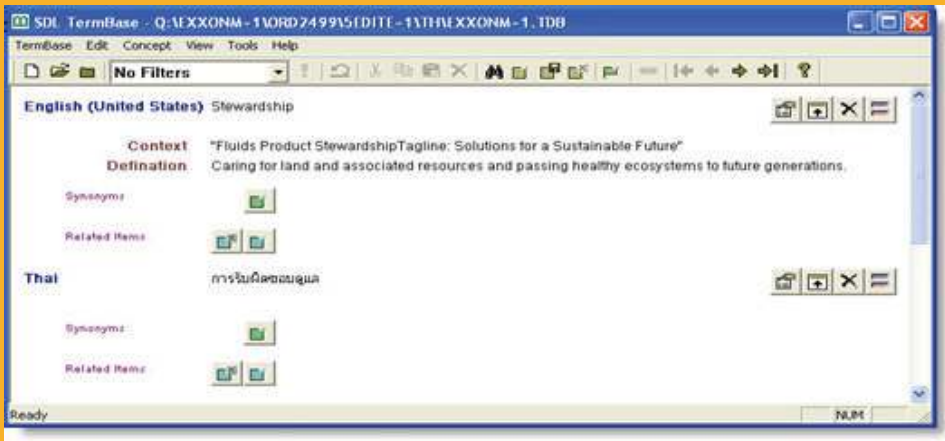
SDL TermBase - Q:\EXXONM~1\ORD2499\5EDITE~1\TH\EXXONM~1.TDB

TermBase Edit Concept View Tools Help

No Filters

English (United States) Stewardship

Context "Fluids Product StewardshipTagline: Solutions for a Sustainable Future"
Defination Caring for land and associated resources and passing healthy ecosystems to future generations.

Synonyms

Related Items

Thai การรับผิดชอบดูแล

Synonyms

Related Items

Ready NUM